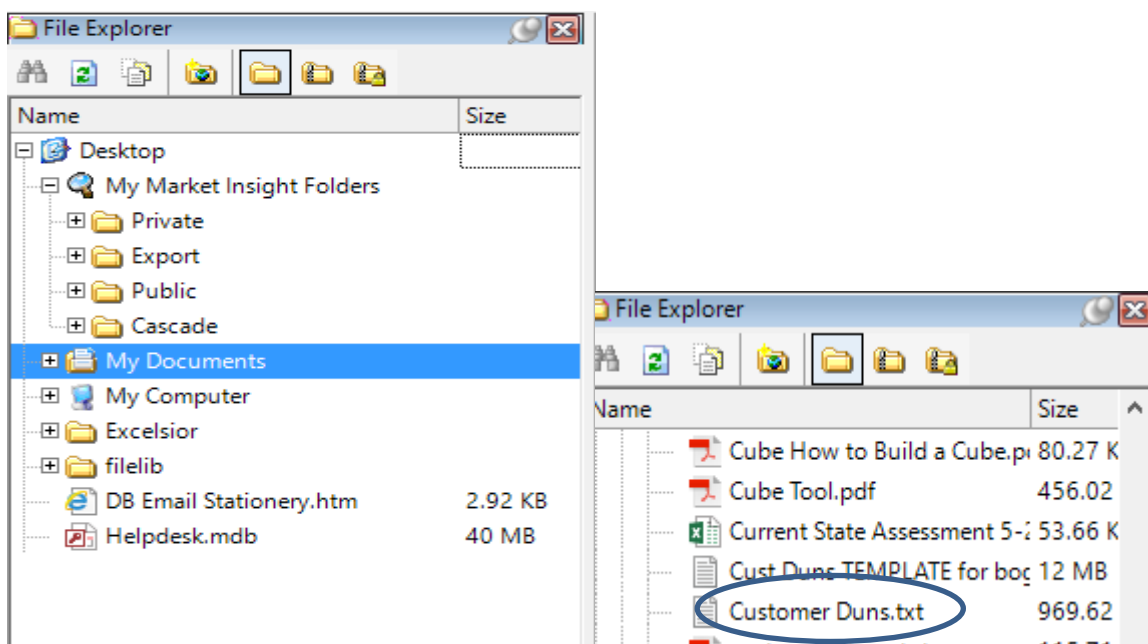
File Explorer

| Name | Size |
|---|---|
| Desktop | |
| My Market Insight Folders | |
| Private | |
| Export | |
| Public | |
| Cascade | |
| My Documents | |
| My Computer | |
| Excelsior | |
| filelib | |
| DB Email Stationery.htm | 2.92 KB |
| Helpdesk.mdb | 40 MB |

File Explorer

| Name | Size |
|---|---|
| Cube How to Build a Cube.p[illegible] | 80.27 K |
| Cube Tool.pdf | 456.02 |
| Current State Assessment 5-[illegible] | 53.66 K |
| Cust Duns TEMPLATE for bo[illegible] | 12 MB |
| Customer Duns.txt | 969.62 |